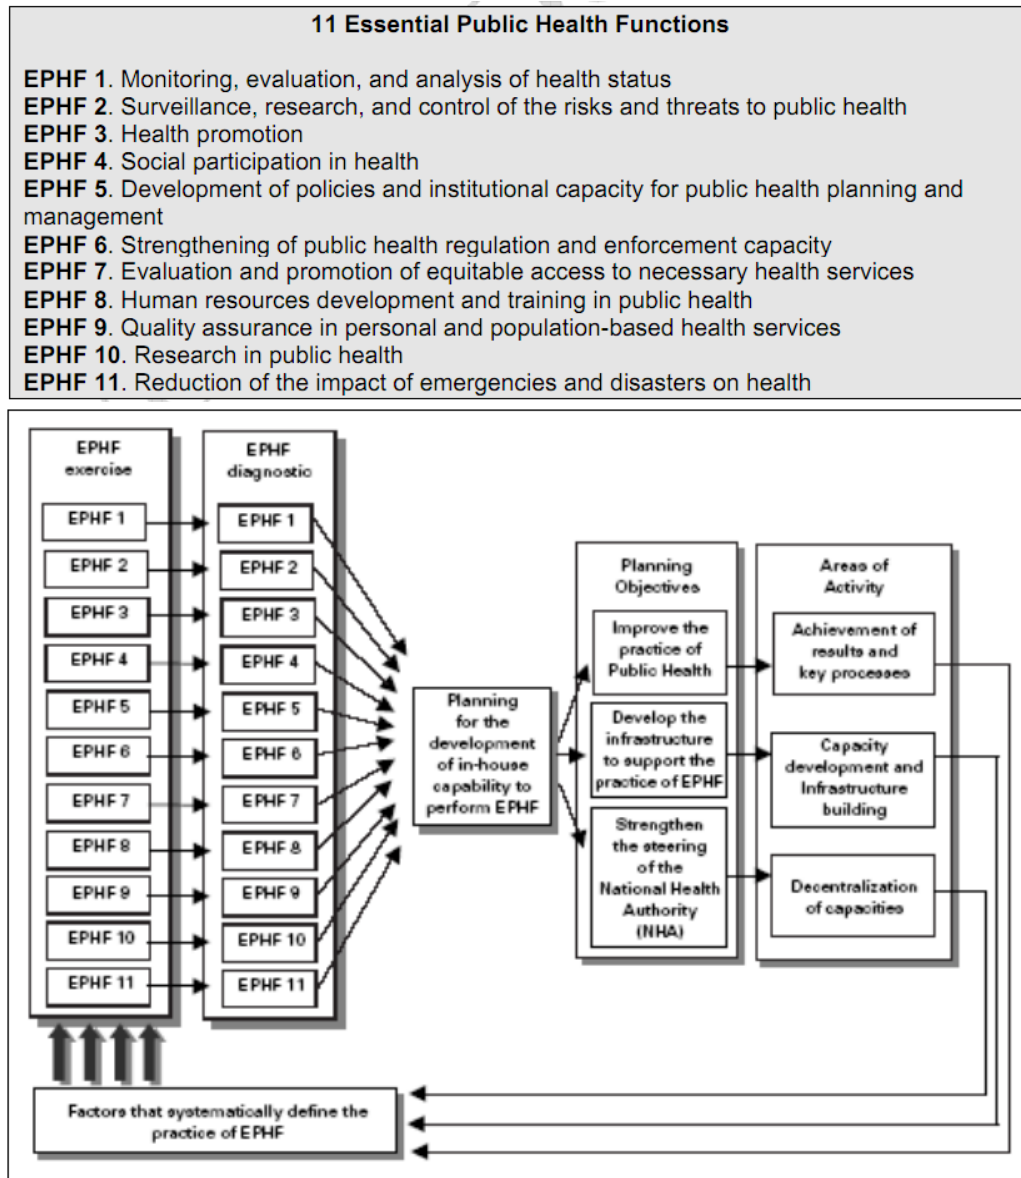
11 Essential Public Health Functions

EPHF 1. Monitoring, evaluation, and analysis of health status
EPHF 2. Surveillance, research, and control of the risks and threats to public health
EPHF 3. Health promotion
EPHF 4. Social participation in health
EPHF 5. Development of policies and institutional capacity for public health planning and management
EPHF 6. Strengthening of public health regulation and enforcement capacity
EPHF 7. Evaluation and promotion of equitable access to necessary health services
EPHF 8. Human resources development and training in public health
EPHF 9. Quality assurance in personal and population-based health services
EPHF 10. Research in public health
EPHF 11. Reduction of the impact of emergencies and disasters on health

EPHF exercise

EPHF 1
EPHF 2
EPHF 3
EPHF 4
EPHF 5
EPHF 6
EPHF 7
EPHF 8
EPHF 9
EPHF 10
EPHF 11

EPHF diagnostic

EPHF 1
EPHF 2
EPHF 3
EPHF 4
EPHF 5
EPHF 6
EPHF 7
EPHF 8
EPHF 9
EPHF 10
EPHF 11

Planning for the development of in-house capability to perform EPHF

Planning Objectives

Improve the practice of Public Health

Develop the infrastructure to support the practice of EPHF

Strengthen the steering of the National Health Authority (NHA)

Areas of Activity

Achievement of results and key processes

Capacity development and Infrastructure building

Decentralization of capacities

Factors that systematically define the practice of EPHF